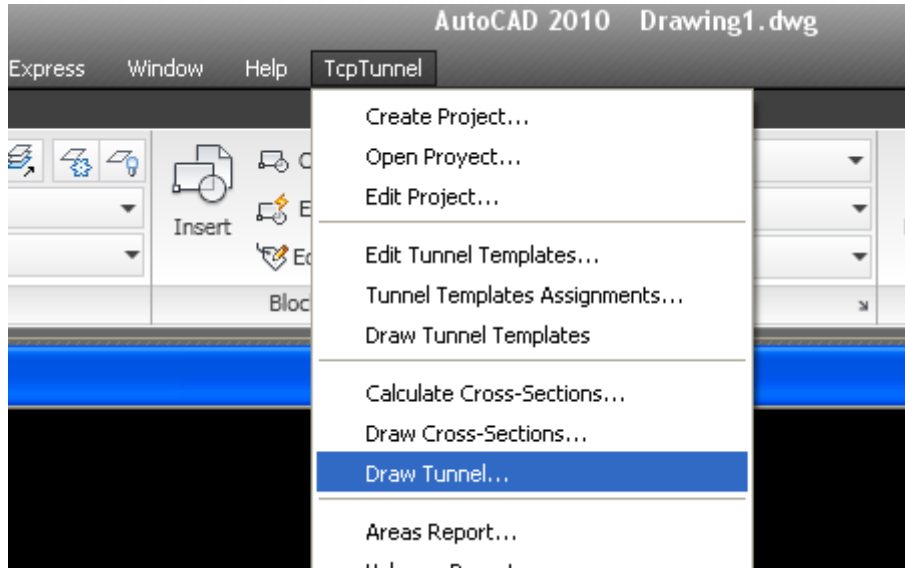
AutoCAD 2010 Drawing1.dwg

Express Window Help TcpTunnel

Insert

C

E

Ed

Bloc

Create Project...
Open Proyect...
Edit Project...

Edit Tunnel Templates...
Tunnel Templates Assignments...
Draw Tunnel Templates

Calculate Cross-Sections...
Draw Cross-Sections...
Draw Tunnel...

Areas Report...
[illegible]